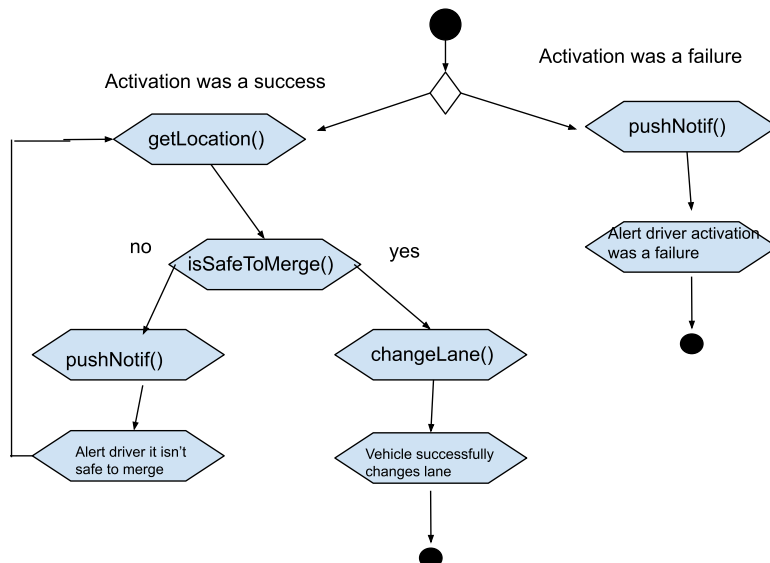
Activation was a failure

Activation was a success

getLocation()

pushNotif()

Alert driver activation was a failure

no

isSafeToMerge()

yes

pushNotif()

changeLane()

Alert driver it isn't safe to merge

Vehicle successfully changes lane